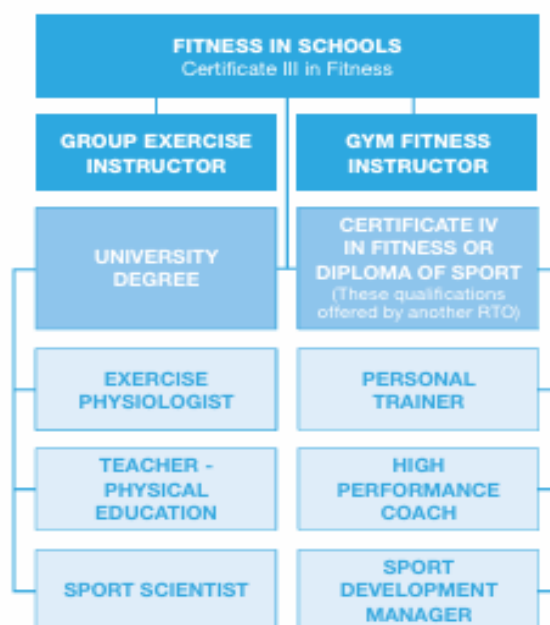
FITNESS IN SCHOOLS
Certificate III in Fitness

GROUP EXERCISE INSTRUCTOR

GYM FITNESS INSTRUCTOR

UNIVERSITY DEGREE

CERTIFICATE IV IN FITNESS OR DIPLOMA OF SPORT
(These qualifications offered by another RTO)

EXERCISE PHYSIOLOGIST

PERSONAL TRAINER

TEACHER - PHYSICAL EDUCATION

HIGH PERFORMANCE COACH

SPORT SCIENTIST

SPORT DEVELOPMENT MANAGER